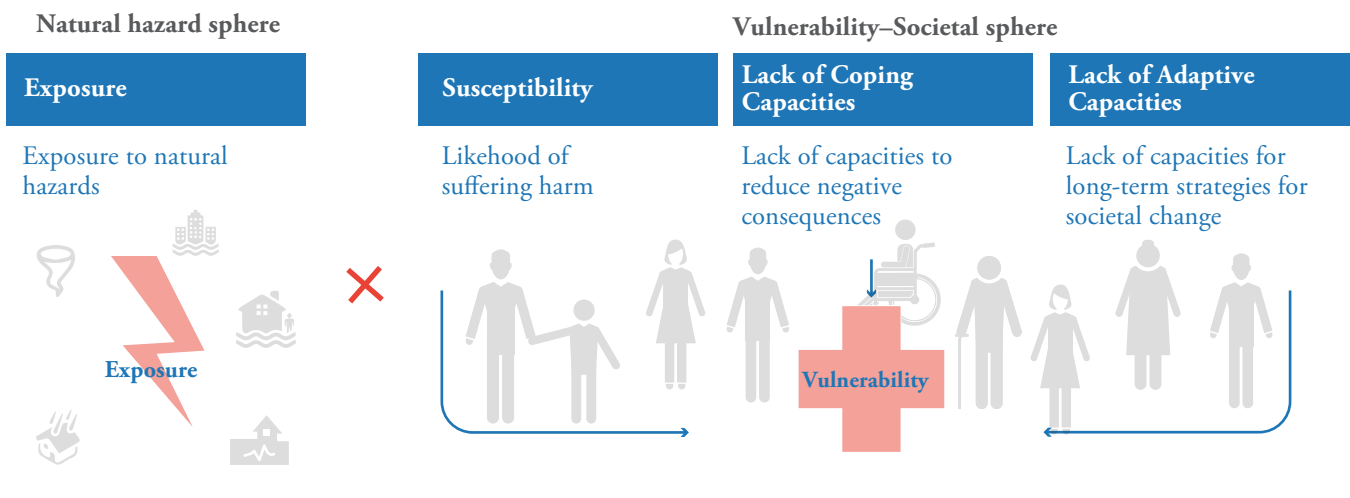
Natural hazard sphere

Vulnerability–Societal sphere

Exposure

Exposure to natural hazards

Susceptibility

Likehood of suffering harm

Lack of Coping Capacities

Lack of capacities to reduce negative consequences

Lack of Adaptive Capacities

Lack of capacities for long-term strategies for societal change

Exposure

Vulnerability